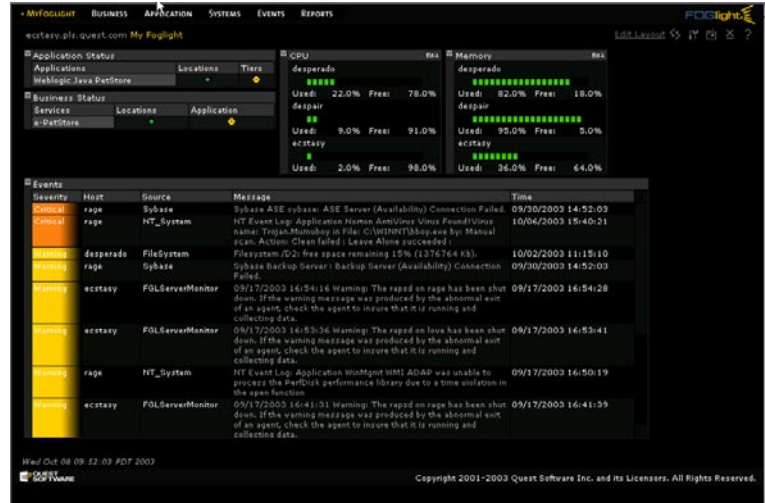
• MYFOGLIGHT BUSINESS APPLICATION SYSTEMS EVENTS REPORTS

FOGlight

ecstasy.pls.quest.com My Foglight

Edit Layout

Application Status

| Applications | Locations | Tiers |
|---|---|---|
| Weblogic Java PetStore | • | • |

Business Status

| Services | Locations | Application |
|---|---|---|
| e-PetStore | • | • |

CPU

desperado
Used: 22.0% Free: 78.0%
despair
Used: 9.0% Free: 91.0%
ecstasy
Used: 2.0% Free: 98.0%

Memory

desperado
Used: 82.0% Free: 18.0%
despair
Used: 95.0% Free: 5.0%
ecstasy
Used: 36.0% Free: 64.0%

Events

| Severity | Host | Source | Message | Time |
|---|---|---|---|---|
| Critical | rage | Sybase | Sybase ASE sybase: ASE Server (Availability) Connection Failed. | 09/30/2003 14:52:03 |
| Critical | rage | NT_System | NT Event Log: Application Norton AntiVirus Virus Found!Virus name: Trojan.Mumuboy in File: C:\WINNT\bboy.exe by: Manual scan. Action: Clean failed : Leave Alone succeeded : | 10/06/2003 15:40:21 |
| Warning | desperado | FileSystem | Filesystem /D2: free space remaining 15% (1376764 Kb). | 10/02/2003 11:15:10 |
| Warning | rage | Sybase | Sybase Backup Server : Backup Server (Availability) Connection Failed. | 09/30/2003 14:52:03 |
| Warning | ecstasy | FGLServerMonitor | 09/17/2003 16:54:16 Warning: The rapsd on rage has been shut down. If the warning message was produced by the abnormal exit of an agent, check the agent to insure that it is running and collecting data. | 09/17/2003 16:54:28 |
| Warning | ecstasy | FGLServerMonitor | 09/17/2003 16:53:36 Warning: The rapsd on love has been shut down. If the warning message was produced by the abnormal exit of an agent, check the agent to insure that it is running and collecting data. | 09/17/2003 16:53:41 |
| Warning | rage | NT_System | NT Event Log: Application WinMgmt WMI ADAP was unable to process the PerfDisk performance library due to a time violation in the open function | 09/17/2003 16:50:19 |
| Warning | ecstasy | FGLServerMonitor | 09/17/2003 16:41:31 Warning: The rapsd on rage has been shut down. If the warning message was produced by the abnormal exit of an agent, check the agent to insure that it is running and collecting data. | 09/17/2003 16:41:39 |

Wed Oct 08 09:52:03 PDT 2003

QUEST SOFTWARE

Copyright 2001-2003 Quest Software Inc. and its Licensors. All Rights Reserved.